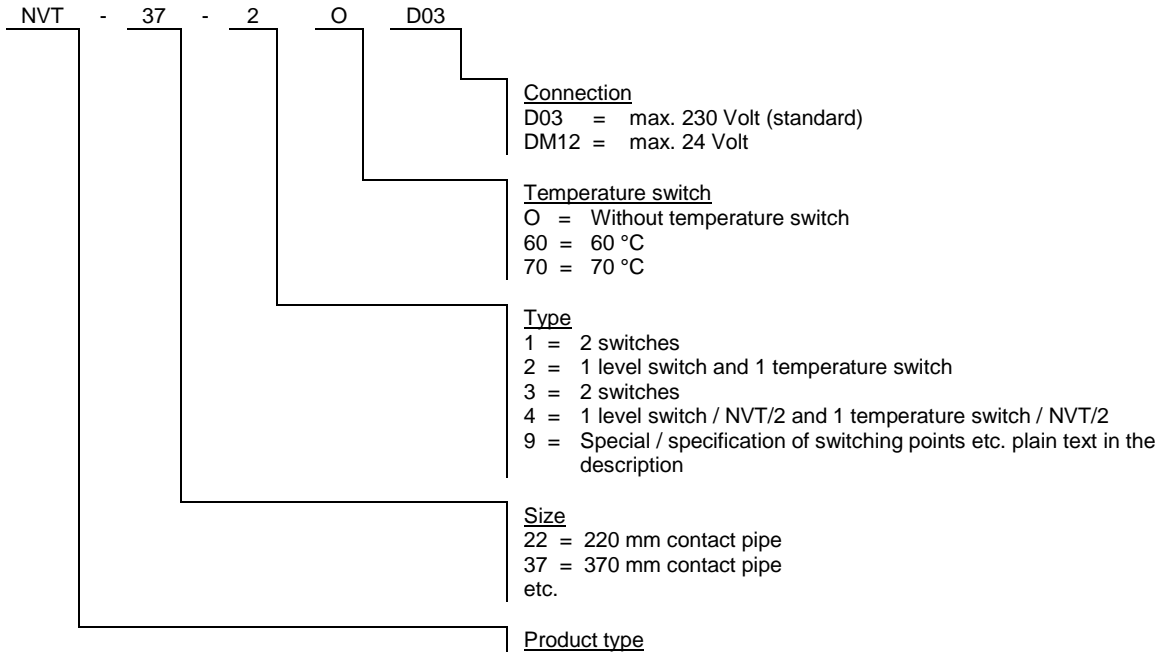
NVT - 37 - 2 O D03

Connection
D03 = max. 230 Volt (standard)
DM12 = max. 24 Volt

Temperature switch
O = Without temperature switch
60 = 60 °C
70 = 70 °C

Type
1 = 2 switches
2 = 1 level switch and 1 temperature switch
3 = 2 switches
4 = 1 level switch / NVT/2 and 1 temperature switch / NVT/2
9 = Special / specification of switching points etc. plain text in the description

Size
22 = 220 mm contact pipe
37 = 370 mm contact pipe
etc.

Product type